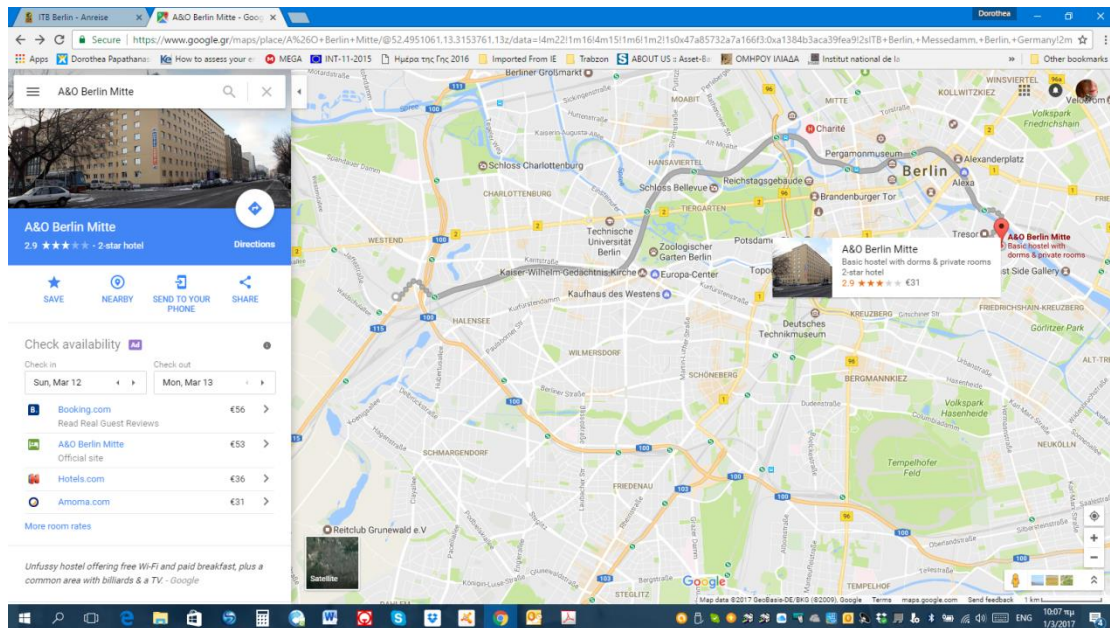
ITB Berlin - Anreise
A&O Berlin Mitte - Goo
Dorothea

Secure https://www.google.gr/maps/place/A%26O+Berlin+Mitte/@52.4951061,13.3153761,13z/data=!4m22!1m16!4m15!1m6!1m2!1s0x47a85732a7a166f3:0xa1384b3aca39fea9!2sITB+Berlin,+Messedamm,+Berlin,+Germany!2m

Apps Dorothea Papathanas How to assess your e MEGA INT-11-2015 Ημέρα της Γης 2016 Imported From IE Trabzon ABOUT US :: Asset-Ba ΟΜΗΡΟΥ ΙΛΙΑΔΑ Institut national de la Other bookmarks

A&O Berlin Mitte

A&O Berlin Mitte
2.9 ★★★★★ · 2-star hotel
Directions

SAVE NEARBY SEND TO YOUR PHONE SHARE

Check availability Ad
Check in Sun, Mar 12
Check out Mon, Mar 13

Booking.com Read Real Guest Reviews €56
A&O Berlin Mitte Official site €53
Hotels.com €36
Amoma.com €31

More room rates

Unfussy hostel offering free Wi-Fi and paid breakfast, plus a common area with billiards & a TV. - Google

Berliner Großmarkt WINSVIERTEL KOLLWITZKIEZ Volkspark Friedrichshain MOABIT Charité Schloss Charlottenburg HANSAVIERTEL Pergamonmuseum Alexanderplatz Berlin Alexa CHARLOTTENBURG Schloss Bellevue Reichstagsgebäude Brandenburger Tor TIERGARTEN WESTEND Technische Universität Berlin Zoologischer Garten Berlin Potsdam Tresor A&O Berlin Mitte Basic hostel with dorms & private rooms Kaiser-Wilhelm-Gedächtnis-Kirche Europa-Center Kaufhaus des Westens

A&O Berlin Mitte
Basic hostel with dorms & private rooms
2-star hotel
2.9 ★★★★★ €31

East Side Gallery FRIEDRICHSHAIN-KREUZBERG Görlitzer Park ALT-TRE HALENSEE KREUZBERG Deutsches Technikmuseum WILMERSDORF SCHÖNEBERG BERGMANNKIEZ Volkspark Hasenheide NEUKÖLLN SCHMARGENDORF FRIEDENAU Tempelhofer Feld Reitclub Grunewald e.V Satellite TEMPELHOF STEGLITZ Google

Map data ©2017 GeoBasis-DE/BKG (©2009), Google Terms maps.google.com Send feedback 1 km

ENG 10:07 πμ 1/3/2017